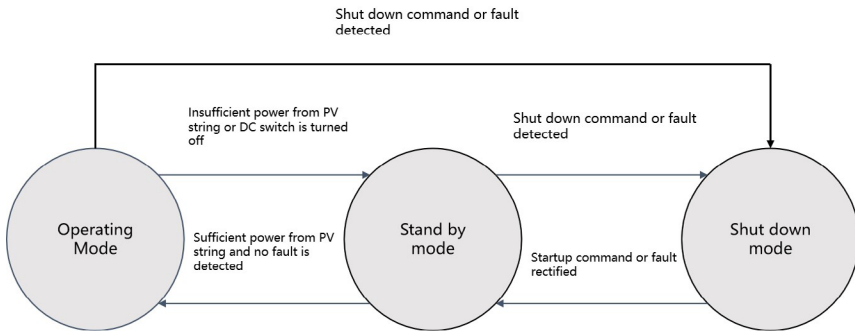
Shut down command or fault detected

Insufficient power from PV string or DC switch is turned off

Shut down command or fault detected

Operating Mode

Sufficient power from PV string and no fault is detected

Stand by mode

Startup command or fault rectified

Shut down mode